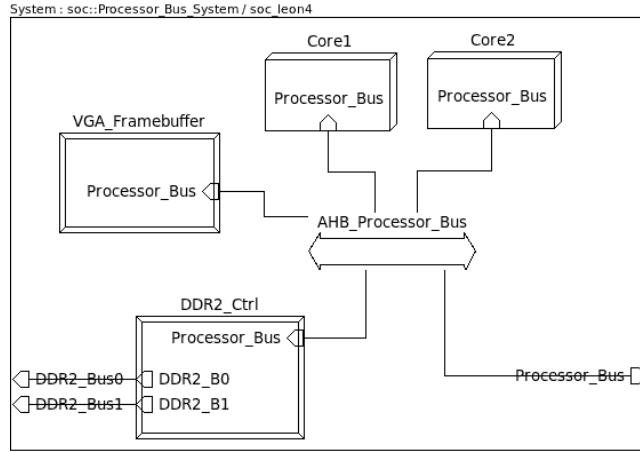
System : soc::Processor_Bus_System / soc_leon4

Core1

Processor_Bus

Core2

Processor_Bus

VGA_Framebuffer

Processor_Bus

AHB_Processor_Bus

DDR2_Ctrl

Processor_Bus

DDR2_Bus0

DDR2_B0

DDR2_Bus1

DDR2_B1

Processor_Bus